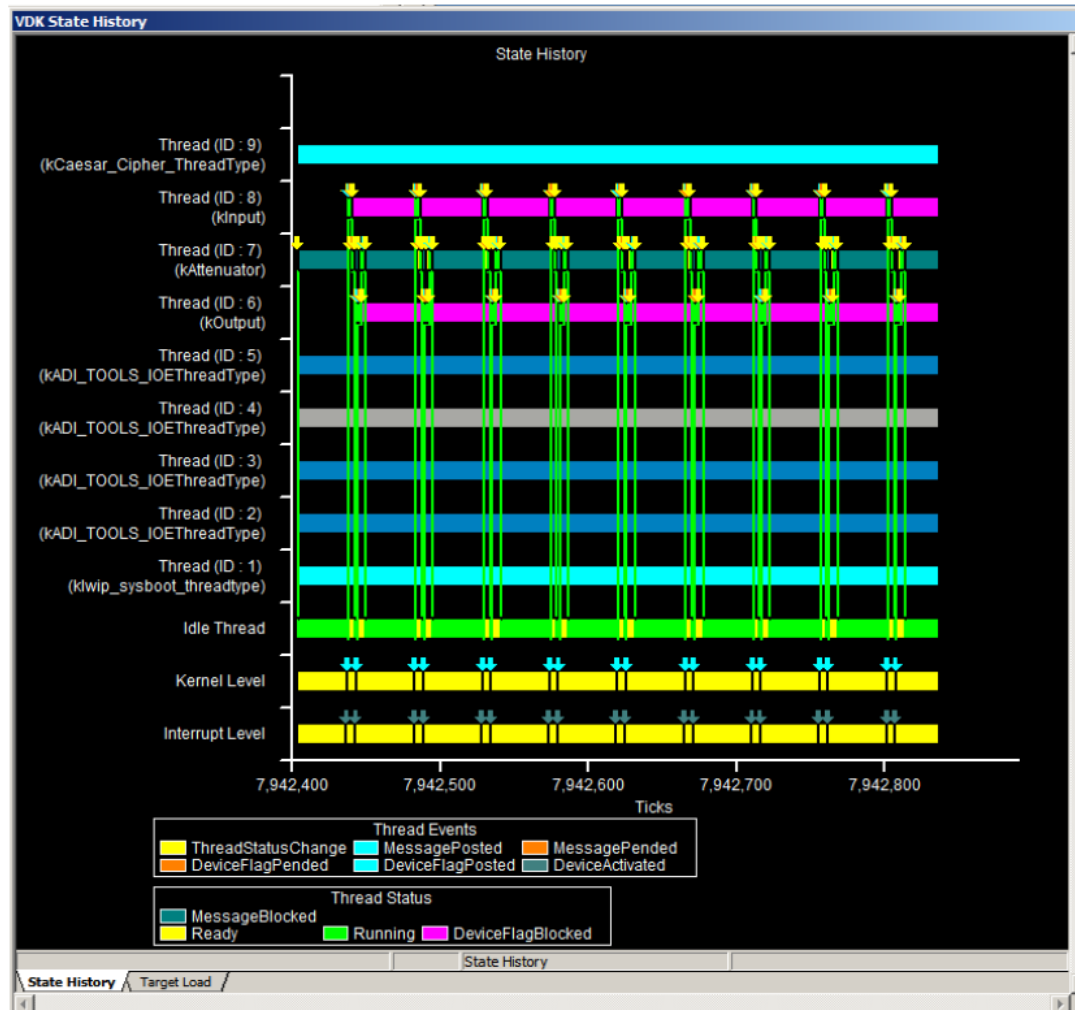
VDK State History

State History

Thread (ID : 9)
(kCaesar_Cipher_ThreadType)

Thread (ID : 8)
(kInput)

Thread (ID : 7)
(kAttenuator)

Thread (ID : 6)
(kOutput)

Thread (ID : 5)
(kADI_TOOLS_IOEThreadType)

Thread (ID : 4)
(kADI_TOOLS_IOEThreadType)

Thread (ID : 3)
(kADI_TOOLS_IOEThreadType)

Thread (ID : 2)
(kADI_TOOLS_IOEThreadType)

Thread (ID : 1)
(klwip_sysboot_threadtype)

Idle Thread

Kernel Level

Interrupt Level

7,942,400 7,942,500 7,942,600 7,942,700 7,942,800

Ticks

Thread Events
ThreadStatusChange MessagePosted MessagePended
DeviceFlagPended DeviceFlagPosted DeviceActivated

Thread Status
MessageBlocked
Ready Running DeviceFlagBlocked

State History

State History Target Load